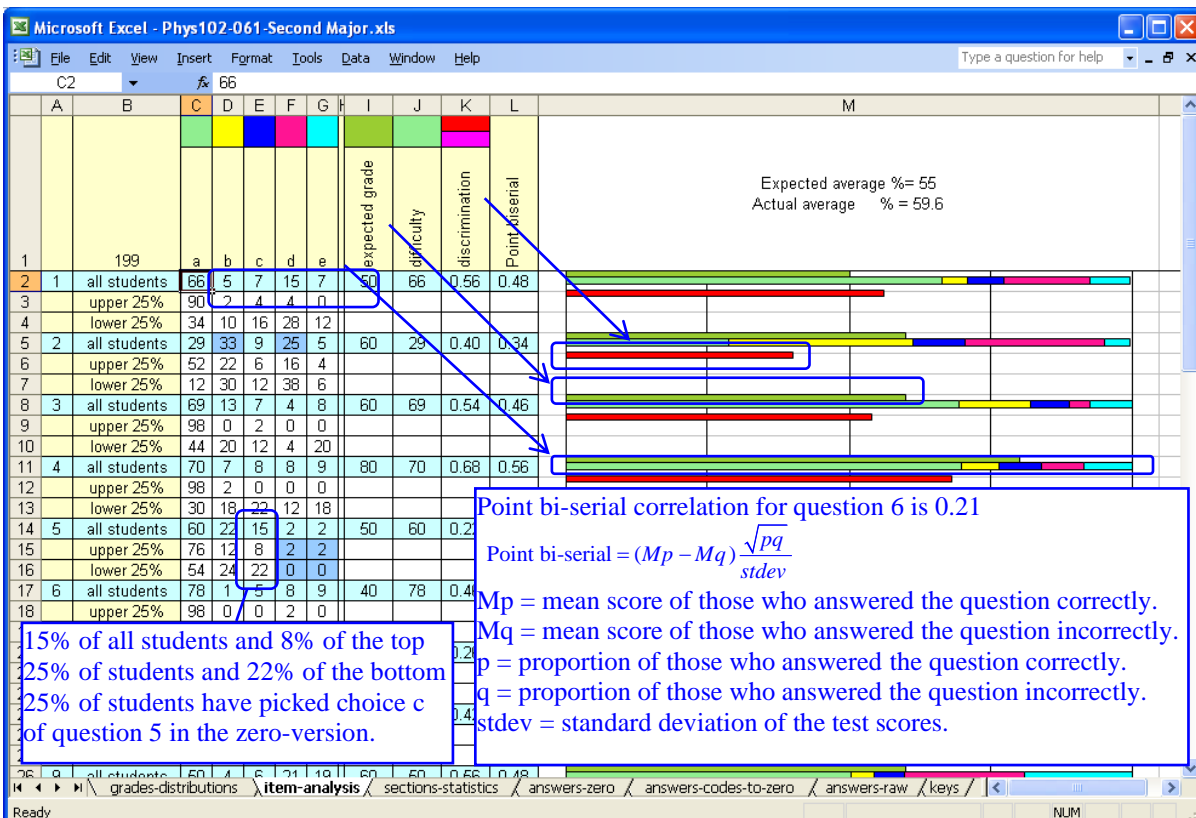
Microsoft Excel - Phys102-061-Second Major.xls

File Edit View Insert Format Tools Data Window Help

Type a question for help

C2 $f_x$ 66

| | A | B | C | D | E | F | G | I | J | K | L |
|---|---|---|---|---|---|---|---|---|---|---|---|
| 1 | | 199 | a | b | c | d | e | expected grade | difficulty | discrimination | Point biserial |
| 2 | 1 | all students | 66 | 5 | 7 | 15 | 7 | 50 | 66 | 0.56 | 0.48 |
| 3 | | upper 25% | 90 | 2 | 4 | 4 | 0 | | | | |
| 4 | | lower 25% | 34 | 10 | 16 | 28 | 12 | | | | |
| 5 | 2 | all students | 29 | 33 | 9 | 25 | 5 | 60 | 29 | 0.40 | 0.34 |
| 6 | | upper 25% | 52 | 22 | 6 | 16 | 4 | | | | |
| 7 | | lower 25% | 12 | 30 | 12 | 38 | 6 | | | | |
| 8 | 3 | all students | 69 | 13 | 7 | 4 | 8 | 60 | 69 | 0.54 | 0.46 |
| 9 | | upper 25% | 98 | 0 | 2 | 0 | 0 | | | | |
| 10 | | lower 25% | 44 | 20 | 12 | 4 | 20 | | | | |
| 11 | 4 | all students | 70 | 7 | 8 | 8 | 9 | 80 | 70 | 0.68 | 0.56 |
| 12 | | upper 25% | 98 | 2 | 0 | 0 | 0 | | | | |
| 13 | | lower 25% | 30 | 18 | 22 | 12 | 18 | | | | |
| 14 | 5 | all students | 60 | 22 | 15 | 2 | 2 | 50 | 60 | 0.2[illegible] | |
| 15 | | upper 25% | 76 | 12 | 8 | 2 | 2 | | | | |
| 16 | | lower 25% | 54 | 24 | 22 | 0 | 0 | | | | |
| 17 | 6 | all students | 78 | 1 | 5 | 8 | 9 | 40 | 78 | 0.4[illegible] | |
| 18 | | upper 25% | 98 | 0 | 0 | 2 | 0 | | | | |
| 26 | 9 | all students | 60 | 4 | 6 | 21 | 19 | 60 | 60 | 0.56 | 0.48 |

M

Expected average %= 55
Actual average % = 59.6

Point bi-serial correlation for question 6 is 0.21

Point bi-serial $= (Mp - Mq)\frac{\sqrt{pq}}{stdev}$

Mp = mean score of those who answered the question correctly.
Mq = mean score of those who answered the question incorrectly.
p = proportion of those who answered the question correctly.
q = proportion of those who answered the question incorrectly.
stdev = standard deviation of the test scores.

15% of all students and 8% of the top 25% of students and 22% of the bottom 25% of students have picked choice c of question 5 in the zero-version.

grades-distributions / item-analysis / sections-statistics / answers-zero / answers-codes-to-zero / answers-raw / keys /

Ready NUM